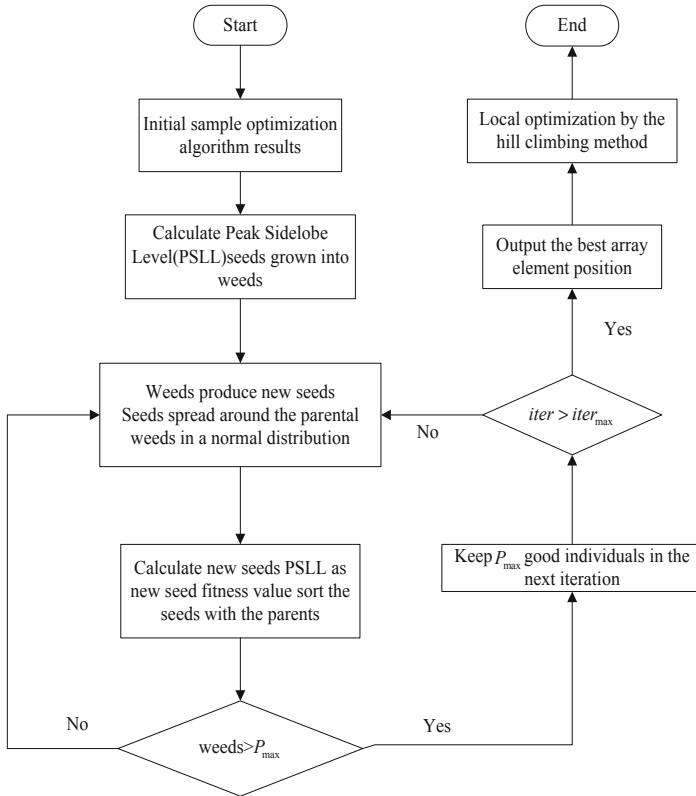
Start

Initial sample optimization algorithm results

Calculate Peak Sidelobe Level(PSLL)seeds grown into weeds

Weeds produce new seeds
Seeds spread around the parental weeds in a normal distribution

Calculate new seeds PSLL as new seed fitness value sort the seeds with the parents

weeds>$P_{\max}$

No

Yes

Keep $P_{\max}$ good individuals in the next iteration

$iter > iter_{\max}$

No

Yes

Output the best array element position

Local optimization by the hill climbing method

End